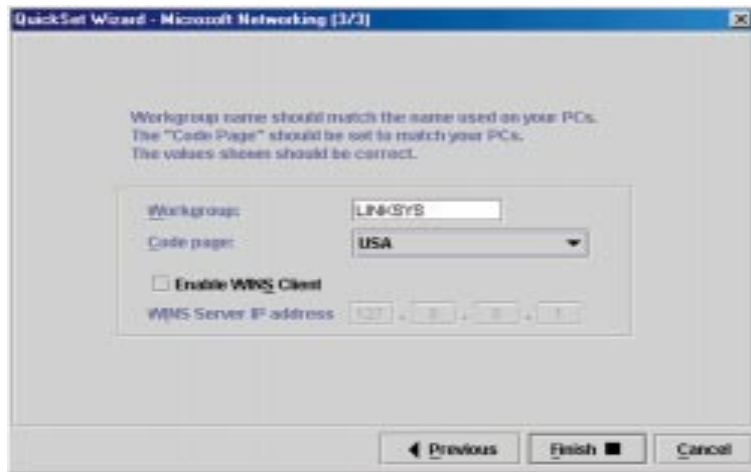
QuickSet Wizard - Microsoft Networking (3/3)

Workgroup name should match the name used on your PCs.
The "Code Page" should be set to match your PCs.
The values shown should be correct.

Workgroup: LINKSYS
Code page: USA

Enable WINS Client
WINS Server IP address 127 . 0 . 0 . 1

Previous
Finish
Cancel